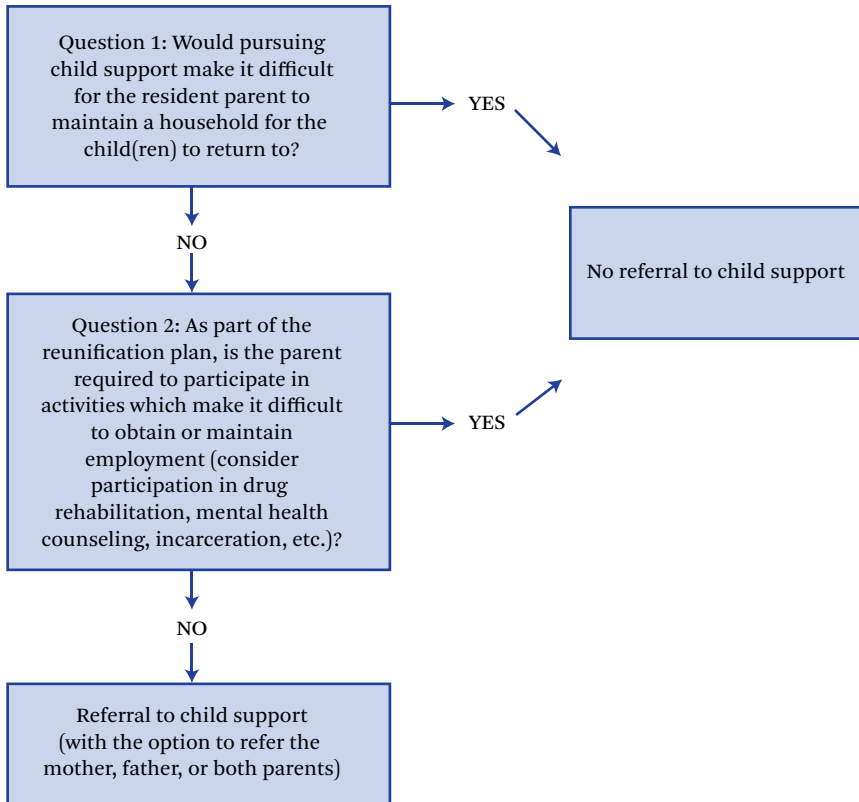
Question 1: Would pursuing child support make it difficult for the resident parent to maintain a household for the child(ren) to return to?

YES

NO

No referral to child support

Question 2: As part of the reunification plan, is the parent required to participate in activities which make it difficult to obtain or maintain employment (consider participation in drug rehabilitation, mental health counseling, incarceration, etc.)?

YES

NO

Referral to child support (with the option to refer the mother, father, or both parents)